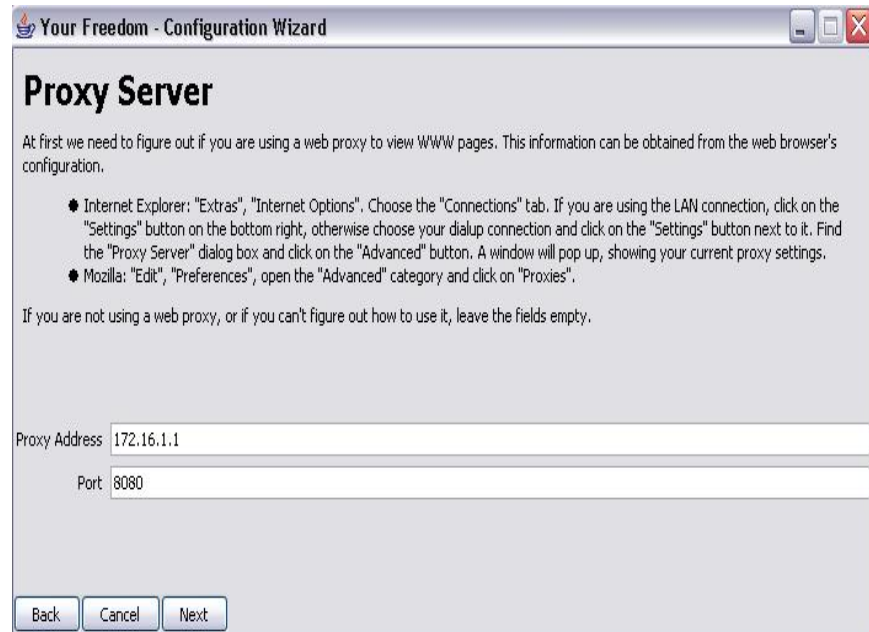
Your Freedom - Configuration Wizard

Proxy Server

At first we need to figure out if you are using a web proxy to view WWW pages. This information can be obtained from the web browser's configuration.

- Internet Explorer: "Extras", "Internet Options". Choose the "Connections" tab. If you are using the LAN connection, click on the "Settings" button on the bottom right, otherwise choose your dialup connection and click on the "Settings" button next to it. Find the "Proxy Server" dialog box and click on the "Advanced" button. A window will pop up, showing your current proxy settings.
- Mozilla: "Edit", "Preferences", open the "Advanced" category and click on "Proxies".

If you are not using a web proxy, or if you can't figure out how to use it, leave the fields empty.

Proxy Address 172.16.1.1

Port 8080

Back Cancel Next